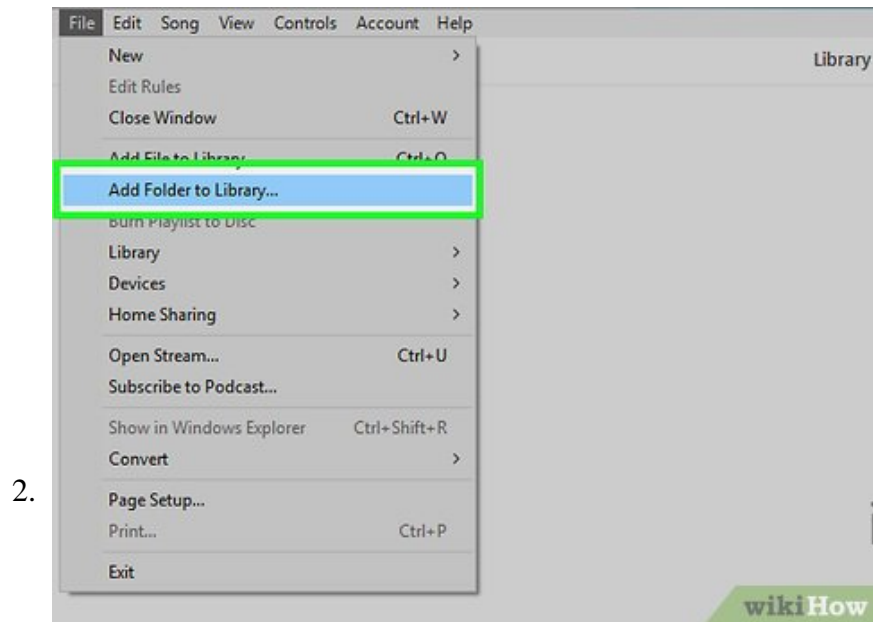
2.

File Edit Song View Controls Account Help

Library

New >
Edit Rules
Close Window Ctrl+W
Add File to Library... Ctrl+O
Add Folder to Library...
Burn Playlist to Disc
Library >
Devices >
Home Sharing >
Open Stream... Ctrl+U
Subscribe to Podcast...
Show in Windows Explorer Ctrl+Shift+R
Convert >
Page Setup...
Print... Ctrl+P
Exit

wikiHow